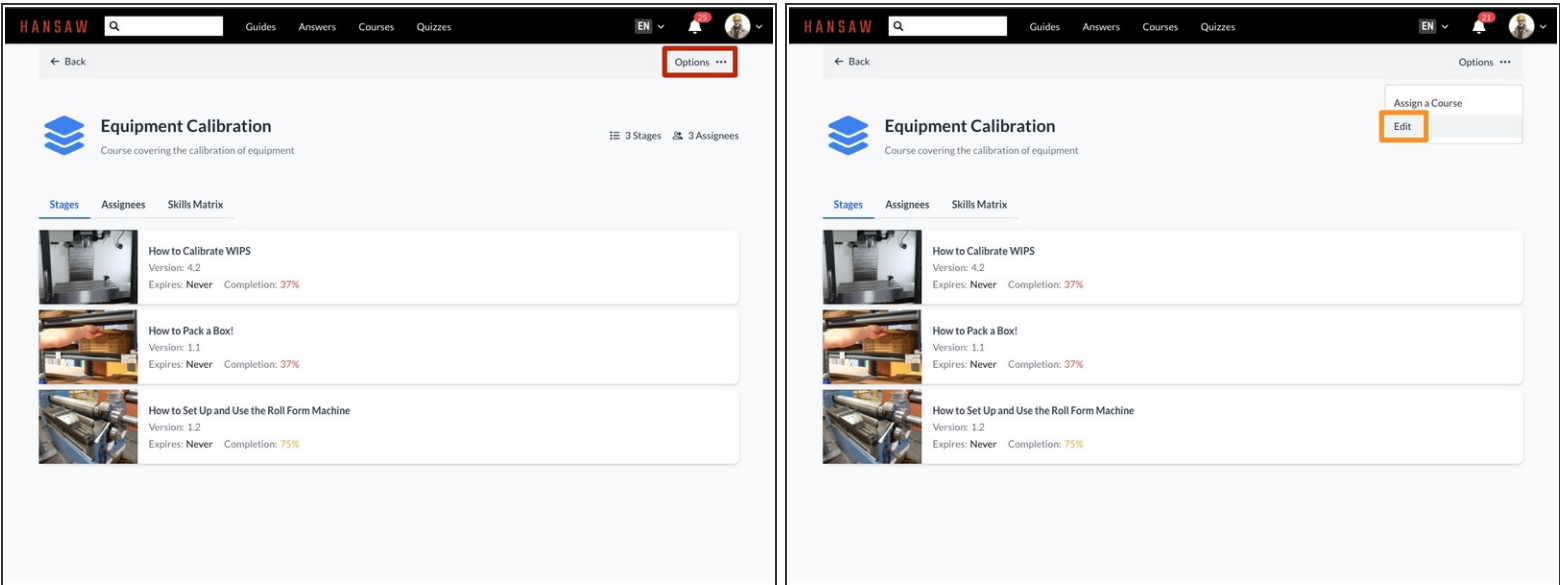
HANSAW Guides Answers Courses Quizzes EN 25

← Back Options ···

Equipment Calibration

Course covering the calibration of equipment

3 Stages 3 Assignees

Stages Assignees Skills Matrix

How to Calibrate WIPS
Version: 4.2
Expires: Never Completion: 37%

How to Pack a Box!
Version: 1.1
Expires: Never Completion: 37%

How to Set Up and Use the Roll Form Machine
Version: 1.2
Expires: Never Completion: 75%

HANSAW Guides Answers Courses Quizzes EN 21

← Back Options ···

Assign a Course
Edit

Equipment Calibration

Course covering the calibration of equipment

Stages Assignees Skills Matrix

How to Calibrate WIPS
Version: 4.2
Expires: Never Completion: 37%

How to Pack a Box!
Version: 1.1
Expires: Never Completion: 37%

How to Set Up and Use the Roll Form Machine
Version: 1.2
Expires: Never Completion: 75%